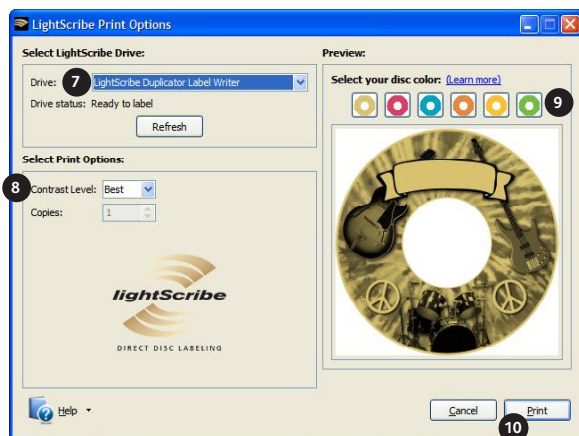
LightScribe Print Options

Select LightScribe Drive:

Drive: 7 LightScribe Duplicator Label Writer

Drive status: Ready to label

Refresh

Select Print Options:

8 Contrast Level: Best

Copies: 1

lightScribe

DIRECT DISC LABELING

Preview:

Select your disc color: (Learn more)

9

Help

Cancel

Print

10